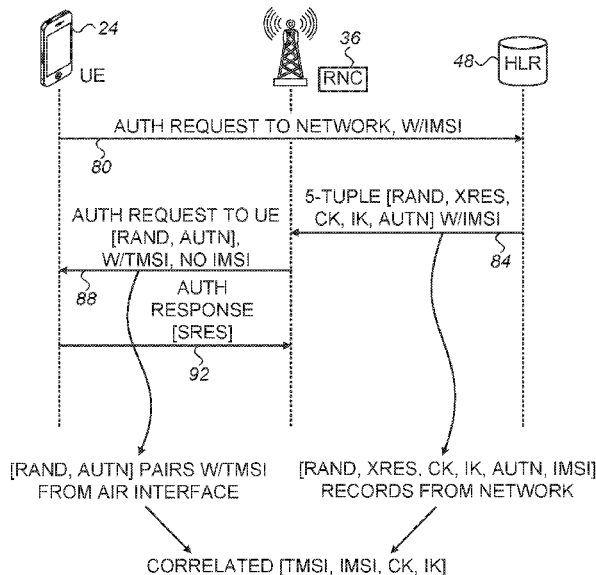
24
UE
36
RNC
48
HLR

AUTH REQUEST TO NETWORK, W/IMSI
80

5-TUPLE [RAND, XRES, CK, IK, AUTN] W/IMSI
84

AUTH REQUEST TO UE [RAND, AUTN], W/TMSI, NO IMSI
88

AUTH RESPONSE [SRES]
92

[RAND, AUTN] PAIRS W/TMSI FROM AIR INTERFACE

[RAND, XRES, CK, IK, AUTN, IMSI] RECORDS FROM NETWORK

CORRELATED [TMSI, IMSI, CK, IK]